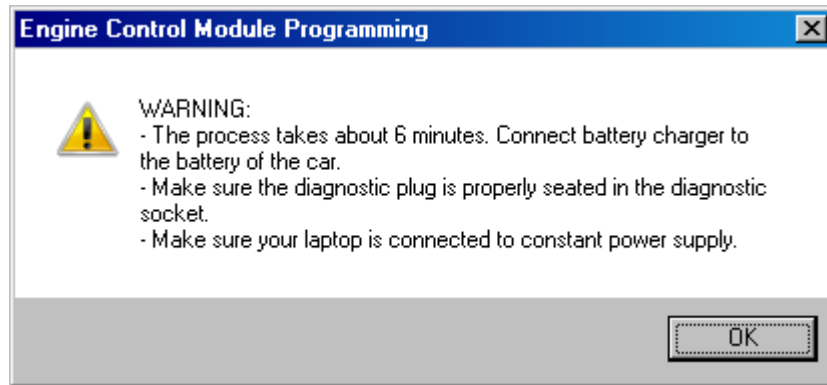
Engine Control Module Programming

WARNING:
- The process takes about 6 minutes. Connect battery charger to the battery of the car.
- Make sure the diagnostic plug is properly seated in the diagnostic socket.
- Make sure your laptop is connected to constant power supply.

OK